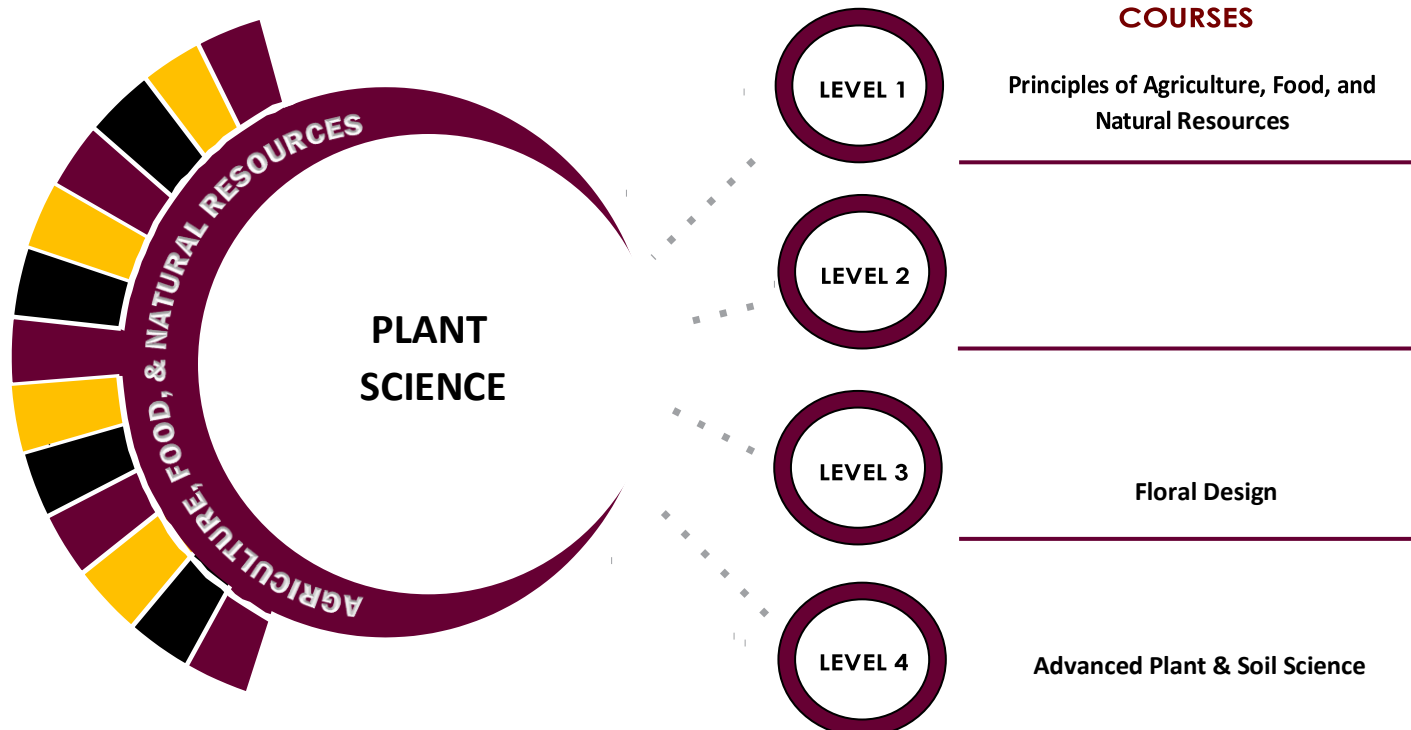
AGRICULTURE, FOOD, & NATURAL RESOURCES

PLANT SCIENCE

COURSES

LEVEL 1

Principles of Agriculture, Food, and Natural Resources

LEVEL 2

LEVEL 3

Floral Design

LEVEL 4

Advanced Plant & Soil Science